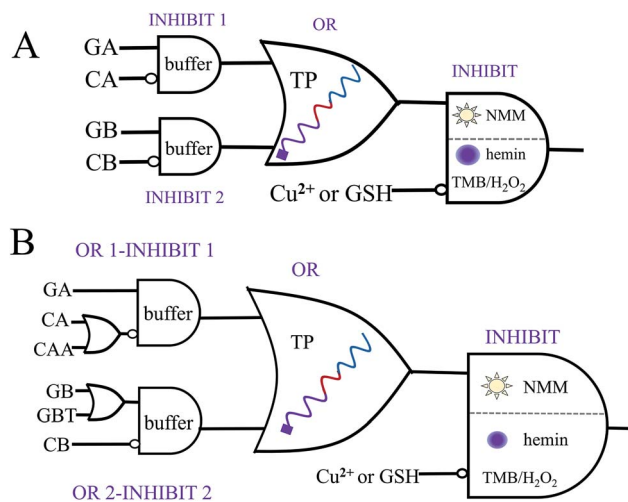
A

INHIBIT 1

OR

GA

CA

buffer

TP

INHIBIT

NMM

GB

CB

buffer

hemin

INHIBIT 2

$Cu^{2+}$ or GSH

TMB/$H_2O_2$

B

OR 1-INHIBIT 1

OR

GA

CA

CAA

buffer

TP

INHIBIT

NMM

GB

GBT

CB

buffer

hemin

$Cu^{2+}$ or GSH

TMB/$H_2O_2$

OR 2-INHIBIT 2